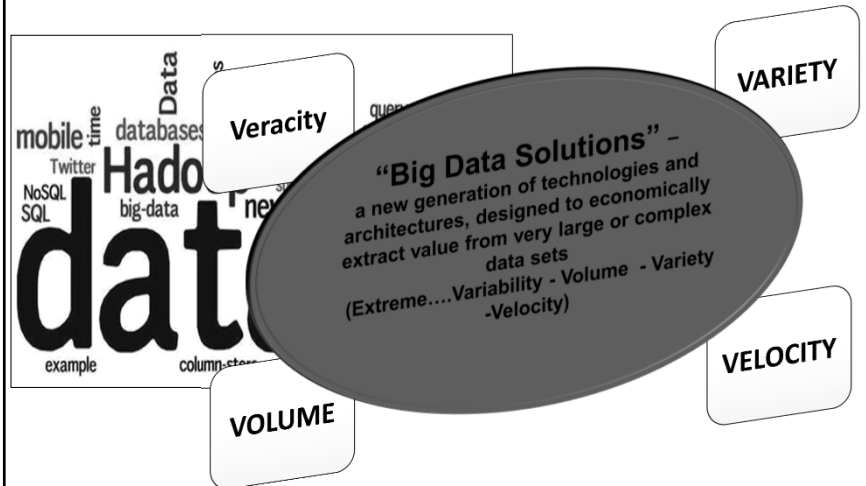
Data
mobile
time
databases
Twitter
Hado
NoSQL
SQL
big-data
ne
data
example
column-store
que
s

Veracity

VARIETY

"Big Data Solutions" – a new generation of technologies and architectures, designed to economically extract value from very large or complex data sets (Extreme….Variability - Volume - Variety -Velocity)

VELOCITY

VOLUME